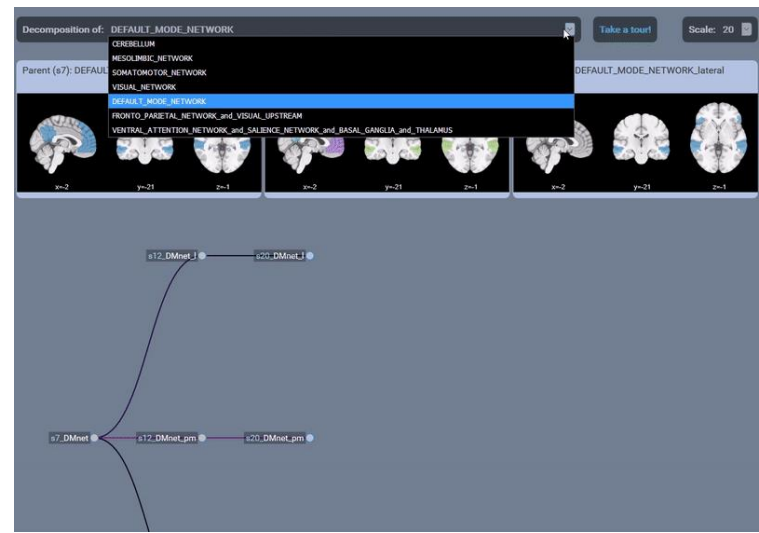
Decomposition of: DEFAULT_MODE_NETWORK

Take a tour!

Scale: 20

CEREBELLUM
MESOLIMBIC_NETWORK
SOMATOMOTOR_NETWORK
VISUAL_NETWORK
DEFAULT_MODE_NETWORK
FRONTO_PARIETAL_NETWORK_and_VISUAL_UPSTREAM
VENTRAL_ATTENTION_NETWORK_and_SALIENCE_NETWORK_and_BASAL_GANGLIA_and_THALAMUS

Parent (s7): DEFAULT

DEFAULT_MODE_NETWORK_lateral

x=-2 y=-21 z=-1

x=-2 y=-21 z=-1

x=-2 y=-21 z=-1

s12_DMnet_l

s20_DMnet_l

s7_DMnet

s12_DMnet_pm

s20_DMnet_pm